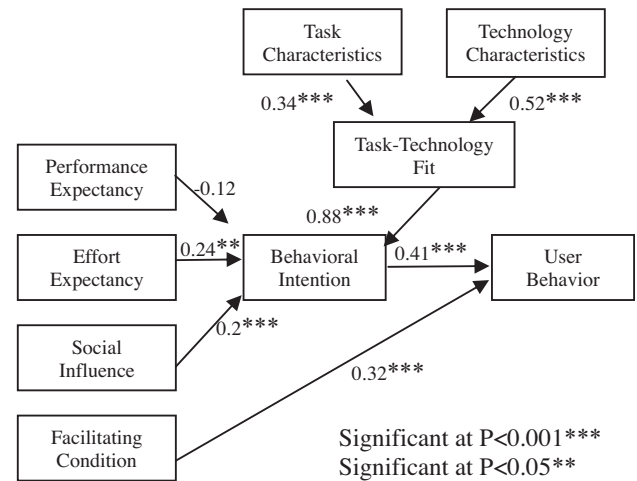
Task Characteristics

Technology Characteristics

0.34***

0.52***

Task-Technology Fit

Performance Expectancy

-0.12

0.88***

Effort Expectancy

0.24**

Behavioral Intention

0.41***

User Behavior

0.2***

Social Influence

0.32***

Facilitating Condition

Significant at P<0.001***
Significant at P<0.05**